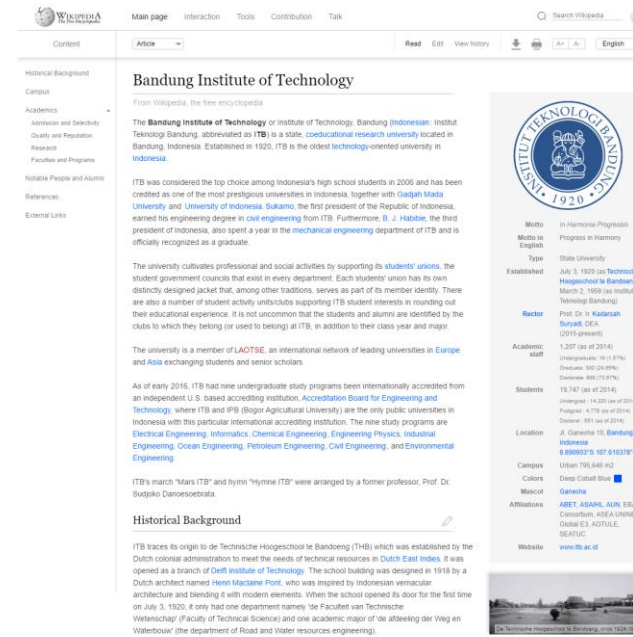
WIKIPEDIA
The Free Encyclopedia

Main page Interaction Tools Contribution Talk

Search Wikipedia

Content

Article

Read Edit View history

A+ A-

English

Historical Background
Campus
Academics
Admission and Selectivity
Quality and Reputation
Research
Faculties and Programs
Notable People and Alumni
References
External Links

Bandung Institute of Technology

From Wikipedia, the free encyclopedia

The Bandung Institute of Technology or Institute of Technology, Bandung (Indonesian: Institut Teknologi Bandung, abbreviated as ITB) is a state, coeducational research university located in Bandung, Indonesia. Established in 1920, ITB is the oldest technology-oriented university in Indonesia.

ITB was considered the top choice among Indonesia's high school students in 2006 and has been credited as one of the most prestigious universities in Indonesia, together with Gadjah Mada University and University of Indonesia. Sukarno, the first president of the Republic of Indonesia, earned his engineering degree in civil engineering from ITB. Furthermore, B. J. Habibie, the third president of Indonesia, also spent a year in the mechanical engineering department of ITB and is officially recognized as a graduate.

The university cultivates professional and social activities by supporting its students' unions, the student government councils that exist in every department. Each students' union has its own distinctly designed jacket that, among other traditions, serves as part of its member identity. There are also a number of student activity units/clubs supporting ITB student interests in rounding out their educational experience. It is not uncommon that the students and alumni are identified by the clubs to which they belong (or used to belong) at ITB, in addition to their class year and major.

The university is a member of LAOTSE, an international network of leading universities in Europe and Asia exchanging students and senior scholars.

As of early 2016, ITB had nine undergraduate study programs been internationally accredited from an independent U.S. based accrediting institution, Accreditation Board for Engineering and Technology, where ITB and IPB (Bogor Agricultural University) are the only public universities in Indonesia with this particular international accrediting institution. The nine study programs are Electrical Engineering, Informatics, Chemical Engineering, Engineering Physics, Industrial Engineering, Ocean Engineering, Petroleum Engineering, Civil Engineering, and Environmental Engineering.

ITB's march "Mars ITB" and hymn "Hymne ITB" were arranged by a former professor, Prof. Dr. Sudjoko Danoesoebrata.

Historical Background

ITB traces its origin to de Technische Hoogeschool te Bandoeng (THB) which was established by the Dutch colonial administration to meet the needs of technical resources in Dutch East Indies. It was opened as a branch of Delft Institute of Technology. The school building was designed in 1918 by a Dutch architect named Henri Maclaine Pont, who was inspired by Indonesian vernacular architecture and blending it with modern elements. When the school opened its door for the first time on July 3, 1920, it only had one department namely 'de Faculteit van Technische Wetenschap' (Faculty of Technical Science) and one academic major of 'de afdeeling der Weg en Waterbouw' (the department of Road and Water resources engineering).

INSTITUT TEKNOLOGI BANDUNG 1920

Motto | In Harmonia Progressio
Motto in English | Progress in Harmony
Type | State University
Established | July 3, 1920 (as Technische Hoogeschool te Bandoen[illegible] March 2, 1959 (as Institut Teknologi Bandung)
Rector | Prof. Dr. Ir. Kadarsah Suryadi, DEA (2015-present)
Academic staff | 1,207 (as of 2014) Undergraduate: 16 (1.57%) Graduate: 300 (24.85%) Doctorate: 895 (73.67%)
Students | 19,747 (as of 2014) Undergrad: 14,320 (as of 201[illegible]) Postgrad: 4,778 (as of 2014) Doctoral: 651 (as of 2014)
Location | Jl. Ganesha 10, Bandung Indonesia 6.890903°S 107.610378°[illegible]
Campus | Urban 795,649 m2
Colors | Deep Cobalt Blue
Mascot | Ganesha
Affiliations | ABET, ASAIHL, AUN, E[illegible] Consortium, ASEA UNIN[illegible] Global E3, AOTULE, SEATUC
Website | www.itb.ac.id

De Technische Hoogeschool te Bandoeng, circa 1924-1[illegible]